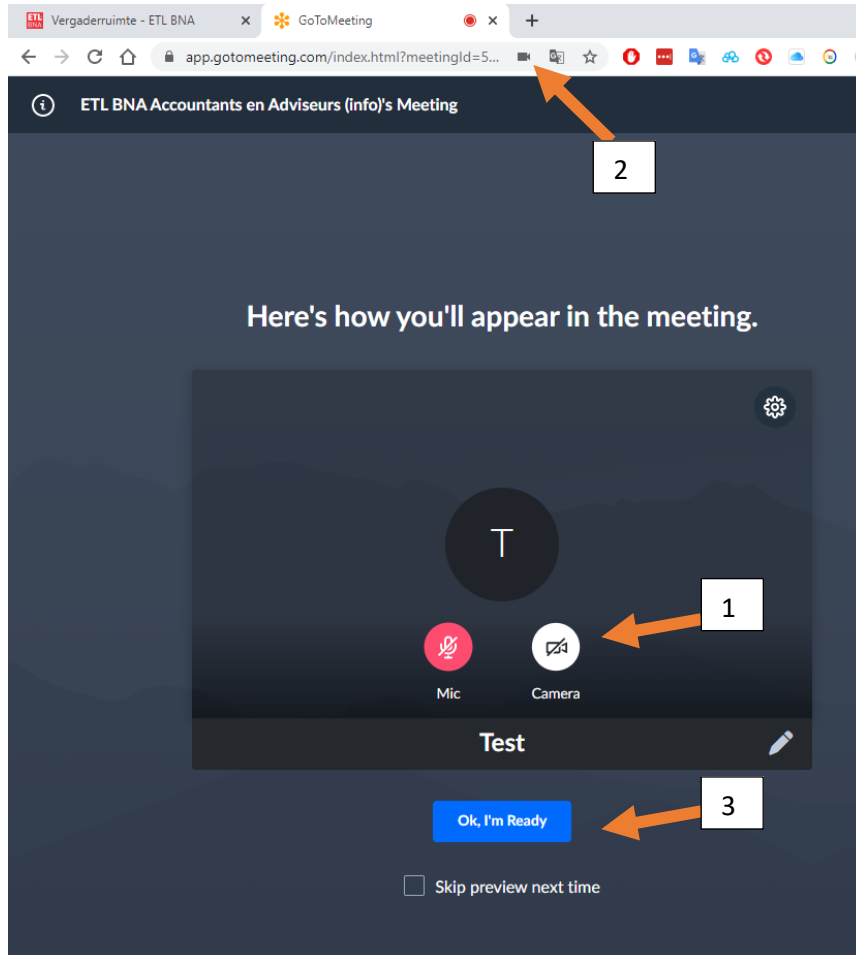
Vergaderruimte - ETL BNA
GoToMeeting
app.gotomeeting.com/index.html?meetingId=5...

ETL BNA Accountants en Adviseurs (info)'s Meeting

2

Here's how you'll appear in the meeting.

T

1

Mic
Camera

Test

Ok, I'm Ready

3

Skip preview next time